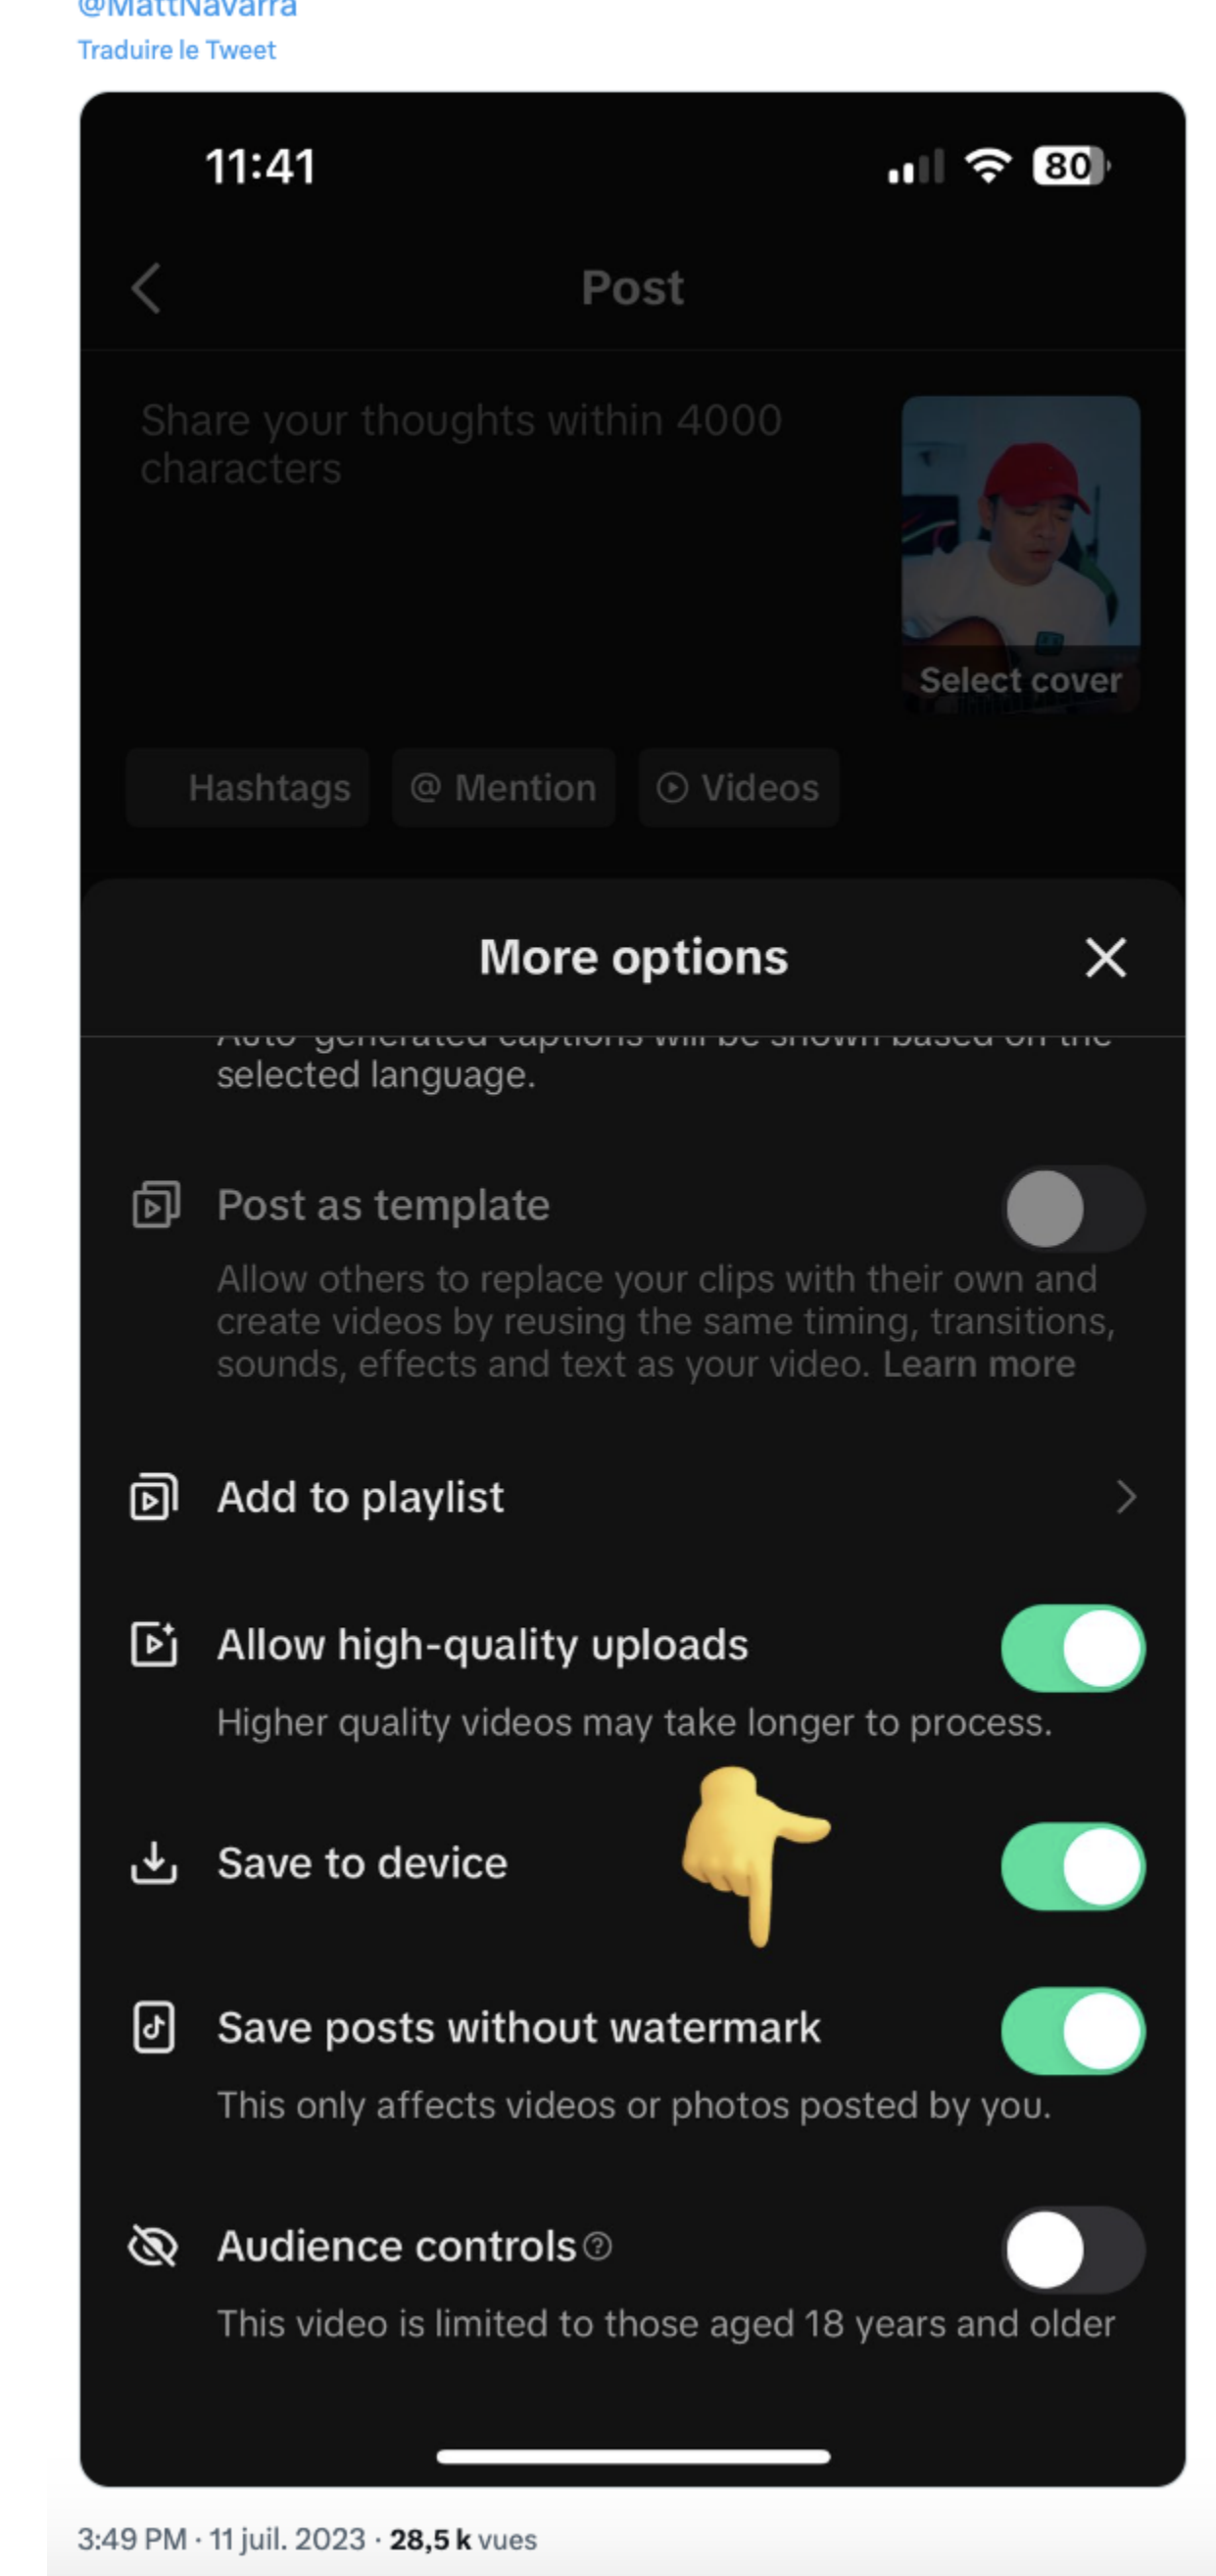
@MattNavarra
Traduire le Tweet

11:41 80

Post

Share your thoughts within 4000 characters

Select cover

Hashtags @ Mention Videos

More options

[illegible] selected language.

Post as template
Allow others to replace your clips with their own and create videos by reusing the same timing, transitions, sounds, effects and text as your video. Learn more

Add to playlist

Allow high-quality uploads
Higher quality videos may take longer to process.

Save to device

Save posts without watermark
This only affects videos or photos posted by you.

Audience controls
This video is limited to those aged 18 years and older

3:49 PM · 11 juil. 2023 · 28,5 k vues